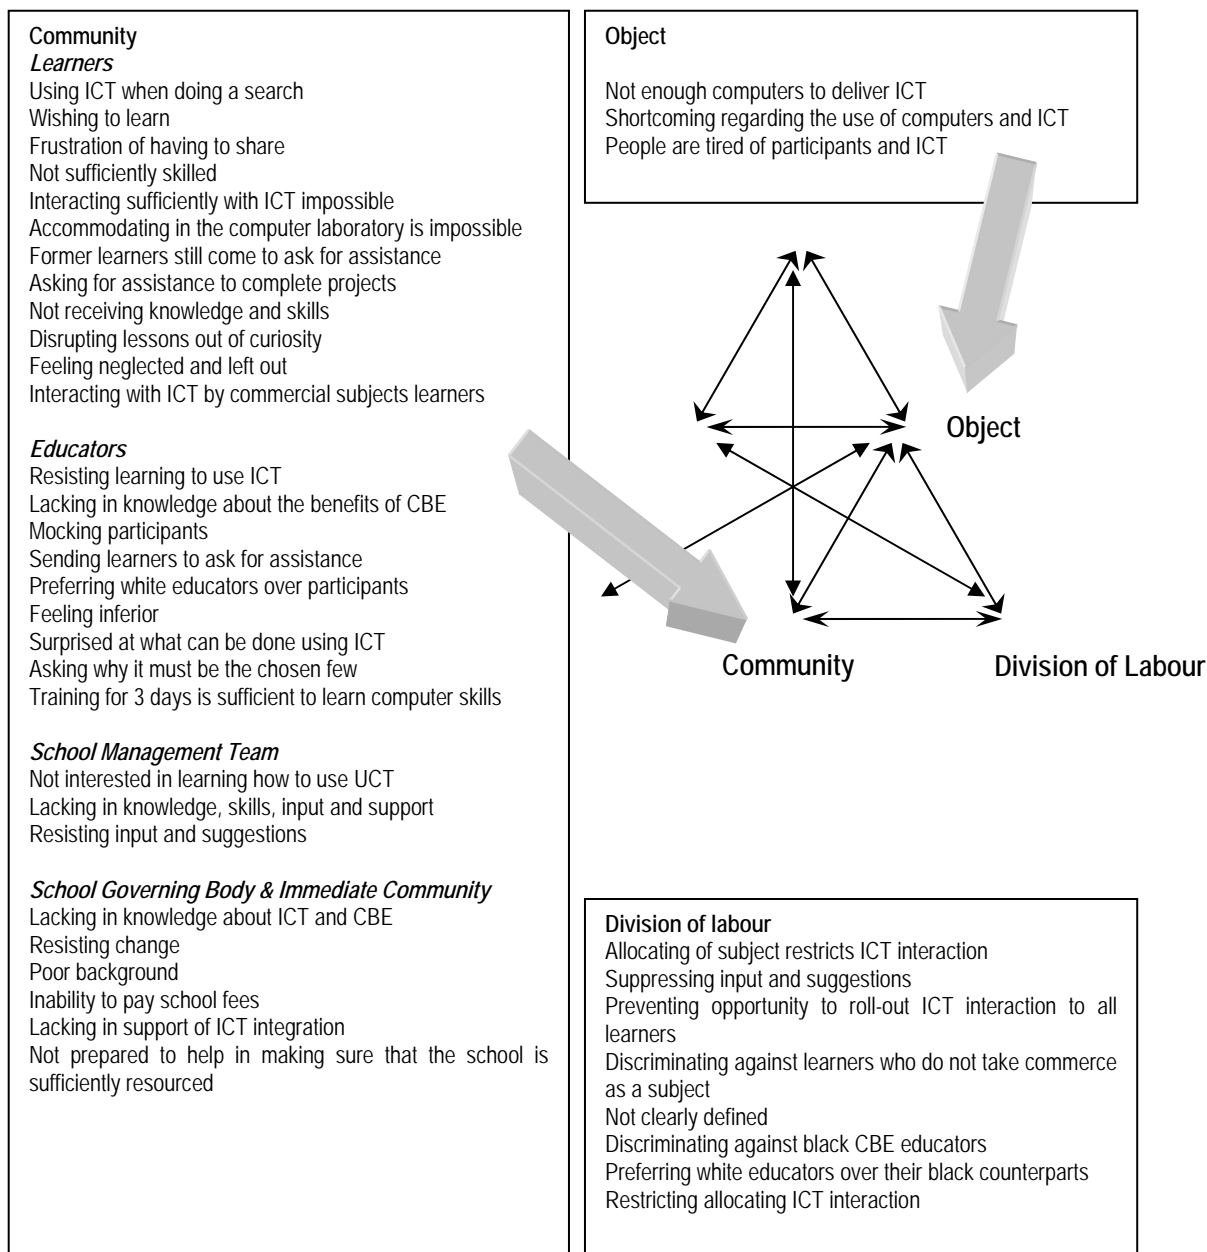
Community
*Learners*
Using ICT when doing a search
Wishing to learn
Frustration of having to share
Not sufficiently skilled
Interacting sufficiently with ICT impossible
Accommodating in the computer laboratory is impossible
Former learners still come to ask for assistance
Asking for assistance to complete projects
Not receiving knowledge and skills
Disrupting lessons out of curiosity
Feeling neglected and left out
Interacting with ICT by commercial subjects learners

*Educators*
Resisting learning to use ICT
Lacking in knowledge about the benefits of CBE
Mocking participants
Sending learners to ask for assistance
Preferring white educators over participants
Feeling inferior
Surprised at what can be done using ICT
Asking why it must be the chosen few
Training for 3 days is sufficient to learn computer skills

*School Management Team*
Not interested in learning how to use UCT
Lacking in knowledge, skills, input and support
Resisting input and suggestions

*School Governing Body & Immediate Community*
Lacking in knowledge about ICT and CBE
Resisting change
Poor background
Inability to pay school fees
Lacking in support of ICT integration
Not prepared to help in making sure that the school is sufficiently resourced

Object

Not enough computers to deliver ICT
Shortcoming regarding the use of computers and ICT
People are tired of participants and ICT

Object

Community

Division of Labour

Division of labour
Allocating of subject restricts ICT interaction
Suppressing input and suggestions
Preventing opportunity to roll-out ICT interaction to all learners
Discriminating against learners who do not take commerce as a subject
Not clearly defined
Discriminating against black CBE educators
Preferring white educators over their black counterparts
Restricting allocating ICT interaction